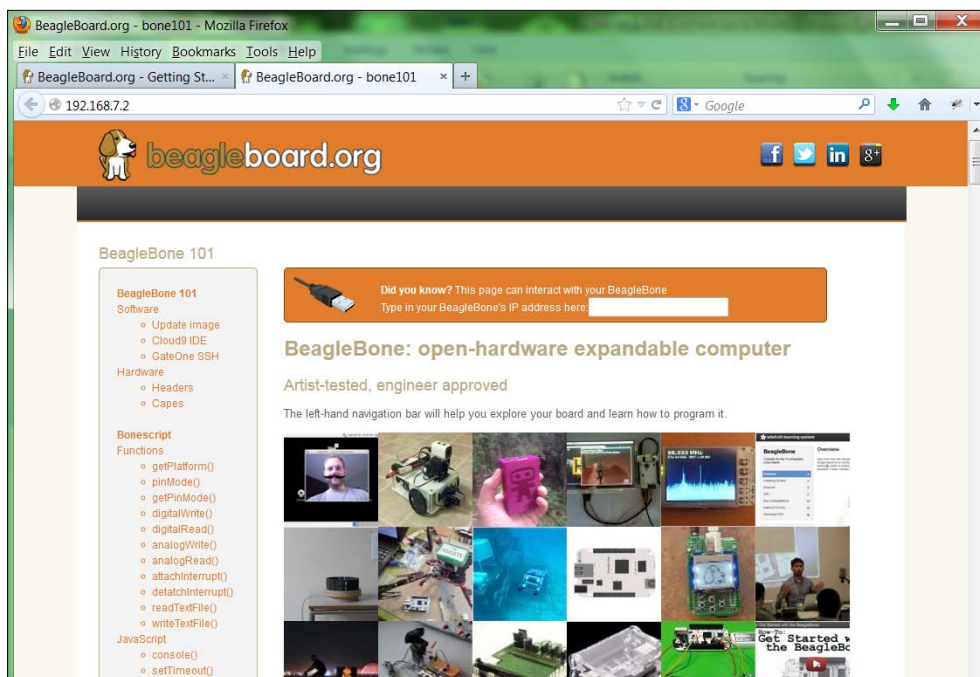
BeagleBoard.org - bone101 - Mozilla Firefox

File Edit View History Bookmarks Tools Help

BeagleBoard.org - Getting St... × BeagleBoard.org - bone101 × +

192.168.7.2

Google

beagleboard.org

BeagleBone 101

BeagleBone 101
Software
Update image
Cloud9 IDE
GateOne SSH
Hardware
Headers
Capes

Bonescript
Functions
getPlatform()
pinMode()
getPinMode()
digitalWrite()
digitalRead()
analogWrite()
analogRead()
attachInterrupt()
detachInterrupt()
readTextFile()
writeTextFile()
JavaScript
console()
setTimeout()

Did you know? This page can interact with your BeagleBone
Type in your BeagleBone's IP address here:

BeagleBone: open-hardware expandable computer

Artist-tested, engineer approved

The left-hand navigation bar will help you explore your board and learn how to program it.

BeagleBone

Overview

How-To:
Get Started w
the BeagleBo